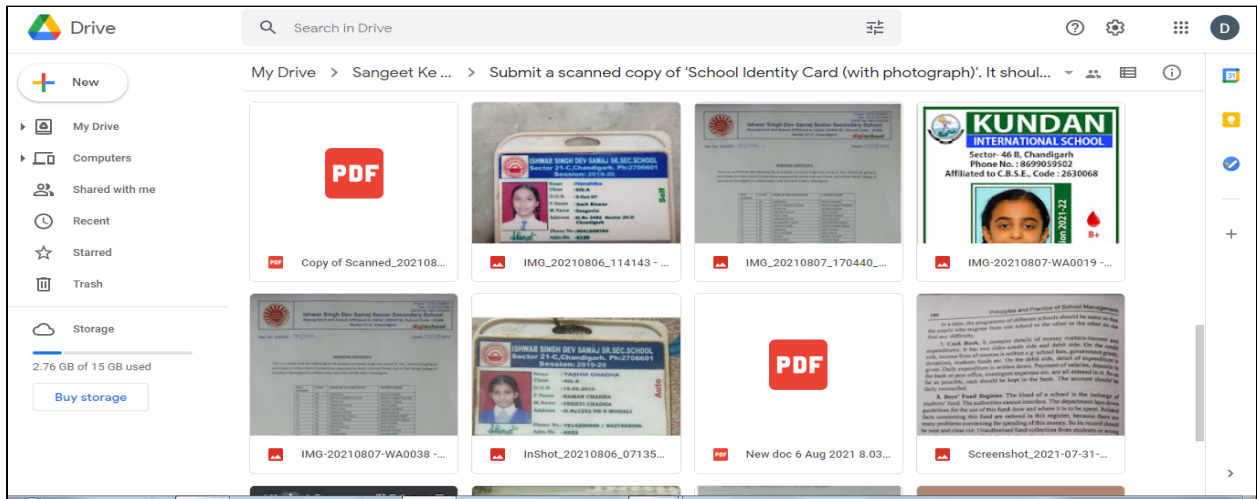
Drive

Search in Drive

D

New

My Drive

Computers

Shared with me

Recent

Starred

Trash

Storage

2.76 GB of 15 GB used

Buy storage

My Drive > Sangeet Ke ... > Submit a scanned copy of 'School Identity Card (with photograph)'. It shoul...

PDF

Copy of Scanned_202108...

ISHWAR SINGH DEV SAMAJ SR.SEC.SCHOOL
Sector 21-C, Chandigarh. Ph:2706601
Session: 2019-20

IMG_20210806_114143 - ...

IMG_20210807_170440_...

KUNDAN
INTERNATIONAL SCHOOL
Sector- 46 B, Chandigarh
Phone No. : 8699059502
Affiliated to C.B.S.E., Code : 2630068
2021-22
B+

IMG-20210807-WA0019 - ...

IMG-20210807-WA0038 - ...

ISHWAR SINGH DEV SAMAJ SR.SEC.SCHOOL
Sector 21-C, Chandigarh. Ph:2706601
Session: 2019-20

InShot_20210806_07135...

PDF

New doc 6 Aug 2021 8.03...

Principles and Practice of School Management

Screenshot_2021-07-31-...